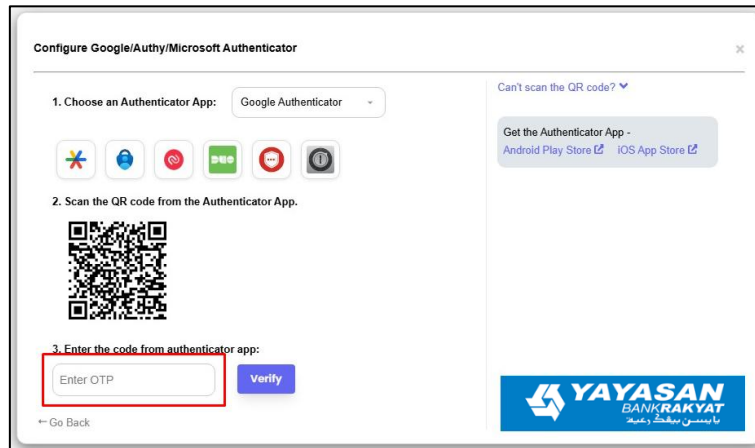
Configure Google/Authy/Microsoft Authenticator

×

1. Choose an Authenticator App: Google Authenticator

DUO

2. Scan the QR code from the Authenticator App.

3. Enter the code from authenticator app:

Enter OTP

Verify

← Go Back

Can't scan the QR code?

Get the Authenticator App -
Android Play Store iOS App Store

YAYASAN
BANKRAKYAT
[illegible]